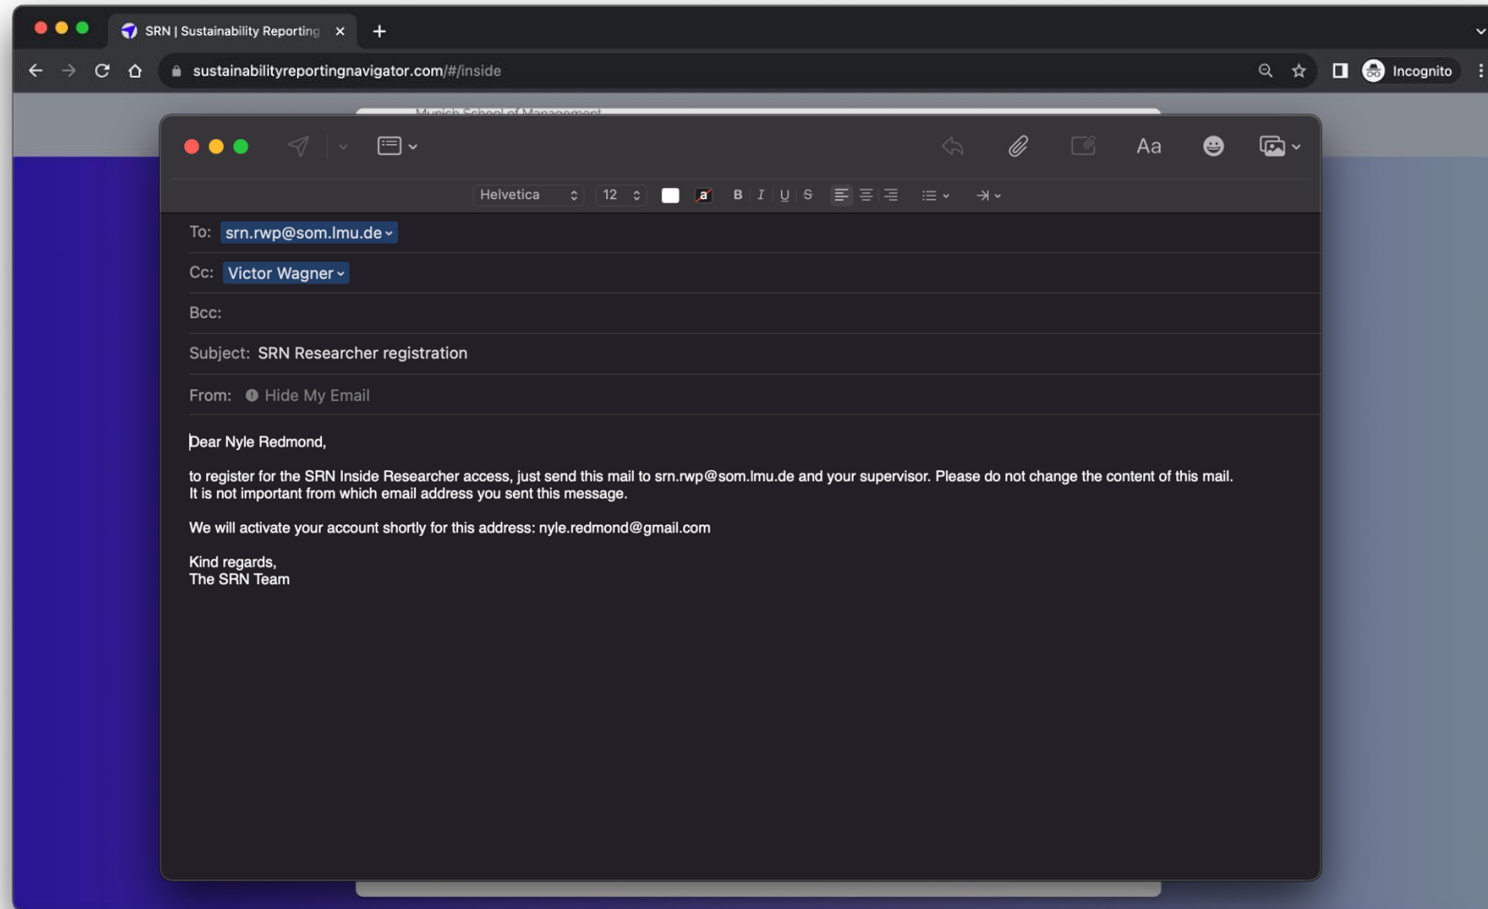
SRN | Sustainability Reporting

sustainabilityreportingnavigator.com/#/inside

Incognito

Munich School of Management

Aa

Helvetica 12

B I U S

To: srn.rwp@som.lmu.de

Cc: Victor Wagner

Bcc:

Subject: SRN Researcher registration

From: Hide My Email

Dear Nyle Redmond,

to register for the SRN Inside Researcher access, just send this mail to srn.rwp@som.lmu.de and your supervisor. Please do not change the content of this mail. It is not important from which email address you sent this message.

We will activate your account shortly for this address: nyle.redmond@gmail.com

Kind regards,
The SRN Team